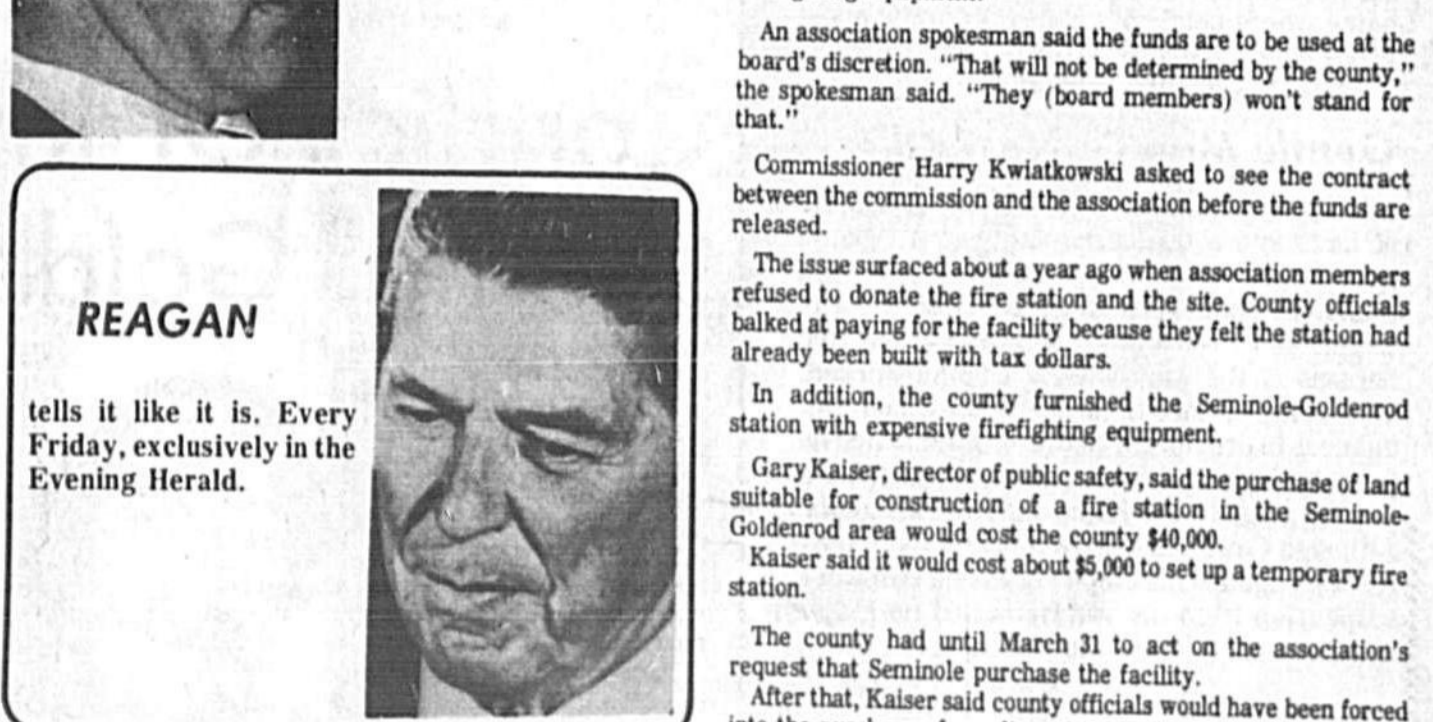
REAGAN

tells it like it is. Every Friday, exclusively in the Evening Herald.

An association spokesman said the funds are to be used at the board's discretion. "That will not be determined by the county," the spokesman said. "They (board members) won't stand for that."

Commissioner Harry Kwiatkowski asked to see the contract between the commission and the association before the funds are released.

The issue surfaced about a year ago when association members refused to donate the fire station and the site. County officials balked at paying for the facility because they felt the station had already been built with tax dollars.

In addition, the county furnished the Seminole-Goldenrod station with expensive firefighting equipment.

Gary Kaiser, director of public safety, said the purchase of land suitable for construction of a fire station in the Seminole-Goldenrod area would cost the county $40,000.

Kaiser said it would cost about $5,000 to set up a temporary fire station.

The county had until March 31 to act on the association's request that Seminole purchase the facility.

After that, Kaiser said county officials would have been forced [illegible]